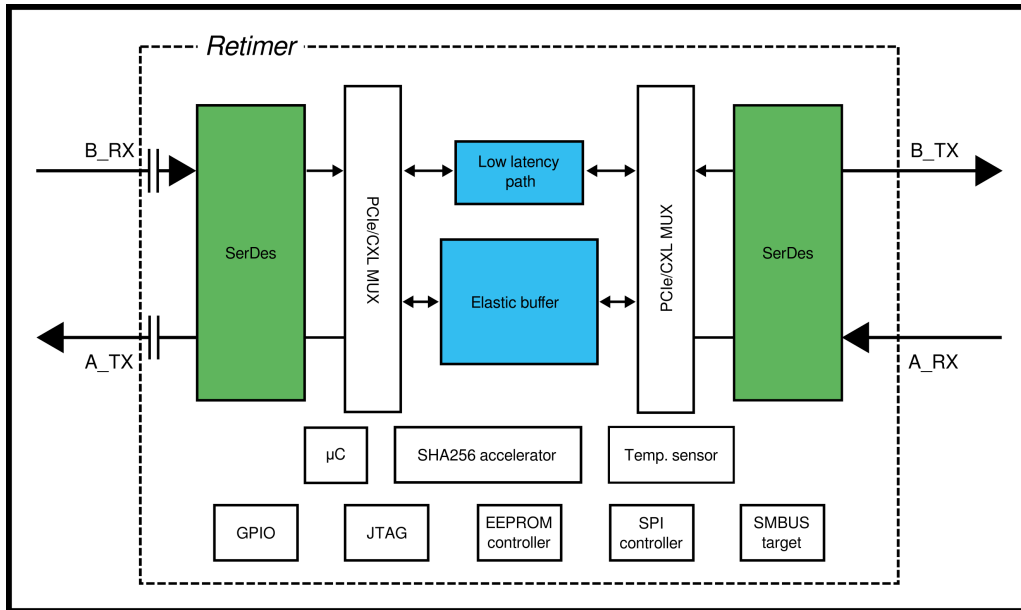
Retimer

B_RX

A_TX

SerDes

PCIe/CXL MUX

Low latency path

Elastic buffer

PCIe/CXL MUX

SerDes

B_TX

A_RX

µC

SHA256 accelerator

Temp. sensor

GPIO

JTAG

EEPROM controller

SPI controller

SMBUS target